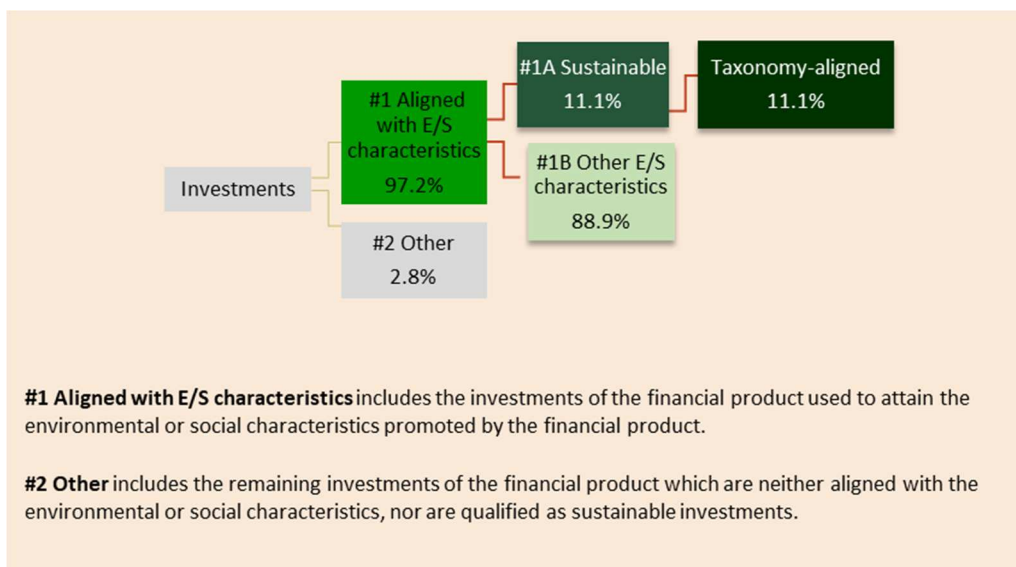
#1A Sustainable
11.1%

Taxonomy-aligned
11.1%

#1 Aligned with E/S characteristics
97.2%

Investments

#1B Other E/S characteristics
88.9%

#2 Other
2.8%

**#1 Aligned with E/S characteristics** includes the investments of the financial product used to attain the environmental or social characteristics promoted by the financial product.

**#2 Other** includes the remaining investments of the financial product which are neither aligned with the environmental or social characteristics, nor are qualified as sustainable investments.